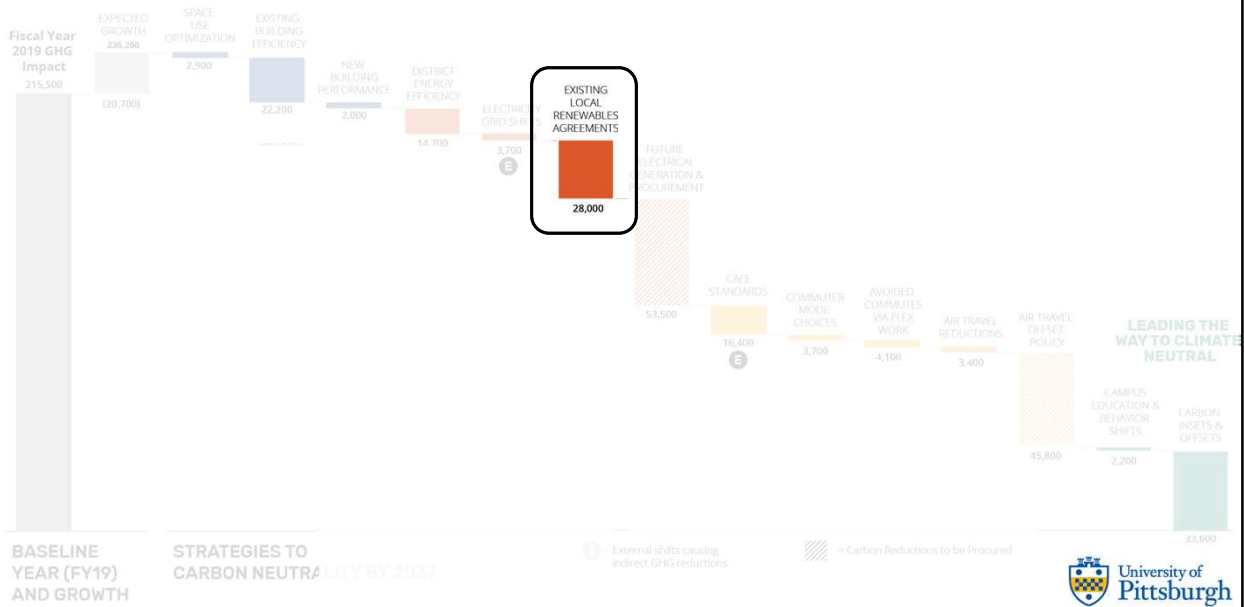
Fiscal Year 2019 GHG Impact
215,500

EXPECTED GROWTH
236,200
(20,700)

SPACE USE OPTIMIZATION
2,900

EXISTING BUILDING EFFICIENCY
22,200

NEW BUILDING PERFORMANCE
2,000

DISTRICT ENERGY EFFICIENCY
14,700

ELECTRICITY GRID SHIFTS
3,700
E

EXISTING LOCAL RENEWABLES AGREEMENTS
28,000

FUTURE ELECTRICAL GENERATION & PROCUREMENT
53,500

CAFE STANDARDS
16,400
E

COMMUTER MODE CHOICES
3,700

AVOIDED COMMUTES VIA FLEX WORK
4,100

AIR TRAVEL REDUCTIONS
3,400

AIR TRAVEL OFFSET POLICY
45,800

LEADING THE WAY TO CLIMATE NEUTRAL

CAMPUS EDUCATION & BEHAVIOR SHIFTS
2,200

CARBON INSETS & OFFSETS
33,600

BASELINE YEAR (FY19) AND GROWTH

STRATEGIES TO CARBON NEUTRALITY BY 2037

E External shifts causing indirect GHG reductions

= Carbon Reductions to be Procured

University of Pittsburgh